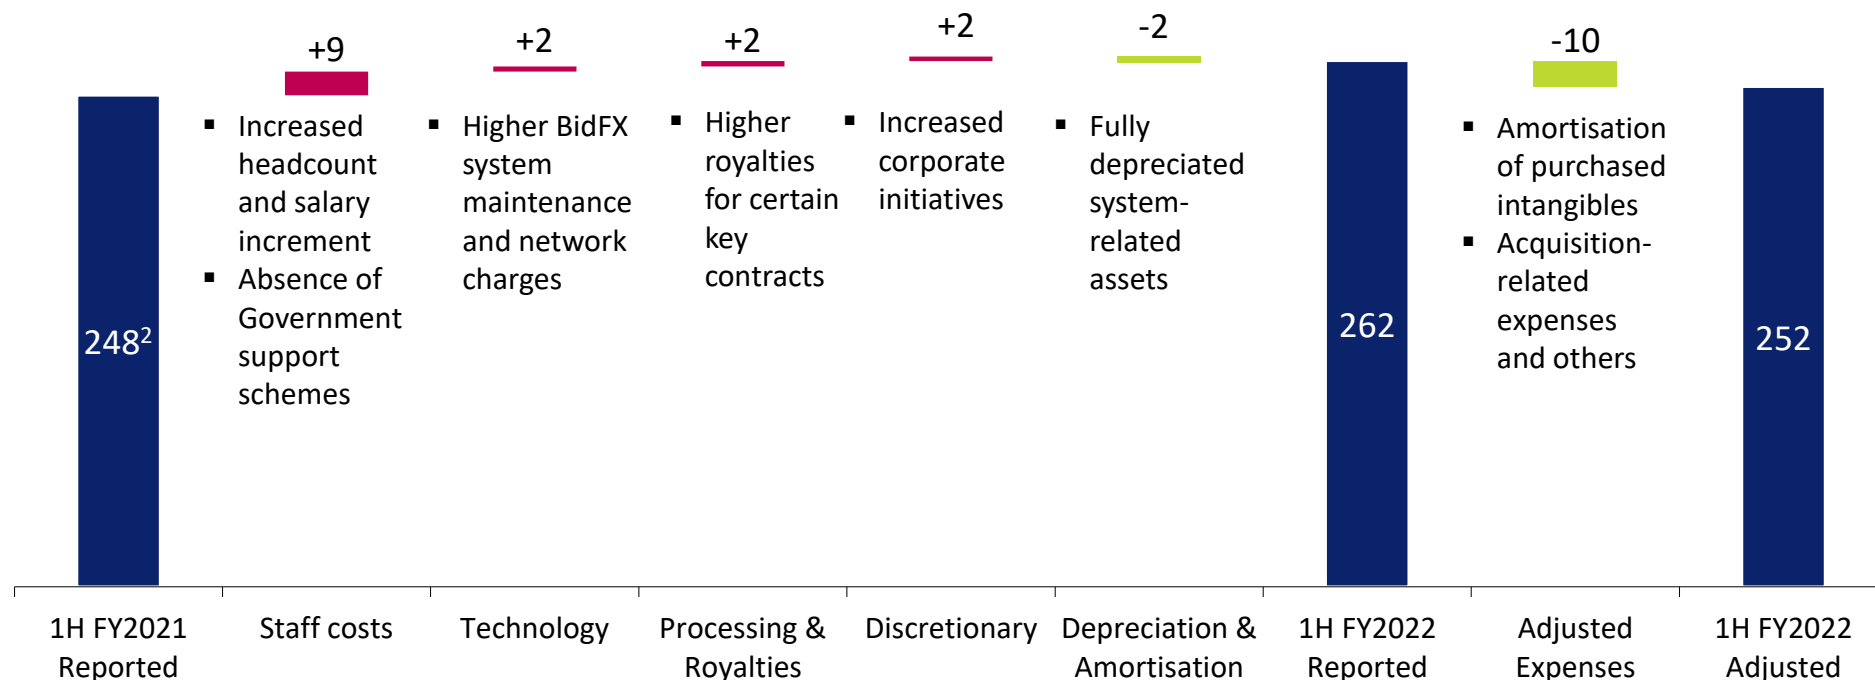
$248^2$

+9

▪ Increased headcount and salary increment
▪ Absence of Government support schemes

+2

▪ Higher BidFX system maintenance and network charges

+2

▪ Higher royalties for certain key contracts

+2

▪ Increased corporate initiatives

-2

▪ Fully depreciated system-related assets

262

-10

▪ Amortisation of purchased intangibles
▪ Acquisition-related expenses and others

252

1H FY2021 Reported

Staff costs

Technology

Processing & Royalties

Discretionary

Depreciation & Amortisation

1H FY2022 Reported

Adjusted Expenses

1H FY2022 Adjusted